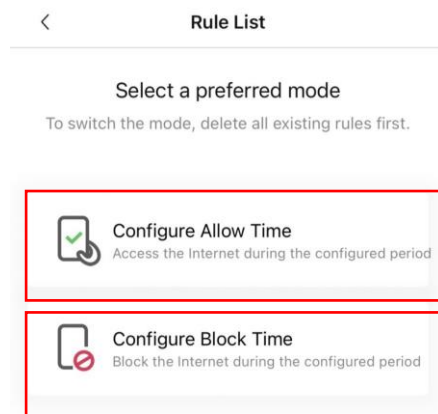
<

Rule List

Select a preferred mode

To switch the mode, delete all existing rules first.

Configure Allow Time

Access the Internet during the configured period

Configure Block Time

Block the Internet during the configured period